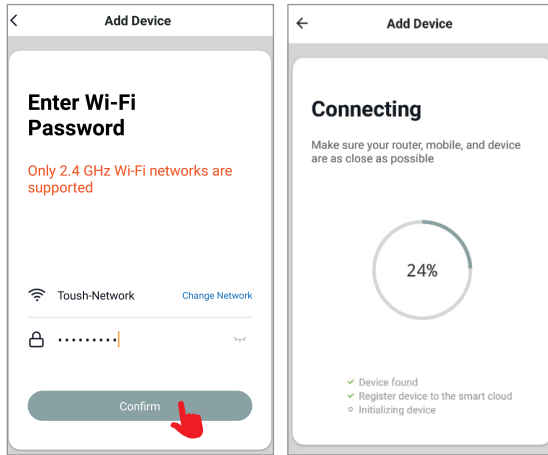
Add Device

Enter Wi-Fi Password

Only 2.4 GHz Wi-Fi networks are supported

Toush-Network

Change Network

•••••••••

Confirm

Add Device

Connecting

Make sure your router, mobile, and device are as close as possible

24%

Device found
Register device to the smart cloud
Initializing device